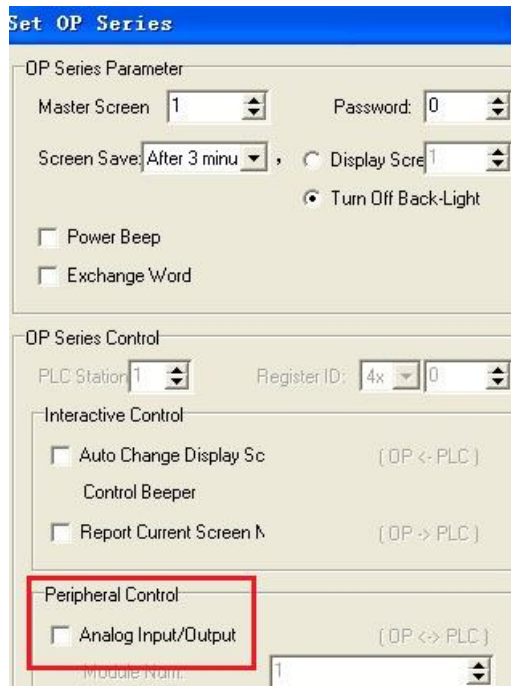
Set OP Series

OP Series Parameter

Master Screen 1

Password: 0

Screen Save: After 3 minu ,

Display Scre 1

Turn Off Back-Light

Power Beep

Exchange Word

OP Series Control

PLC Station 1

Register ID: 4x 0

Interactive Control

Auto Change Display Sc

( OP <- PLC )

Control Beeper

Report Current Screen N

( OP -> PLC )

Peripheral Control

Analog Input/Output

( OP <-> PLC )

Module Num. 1